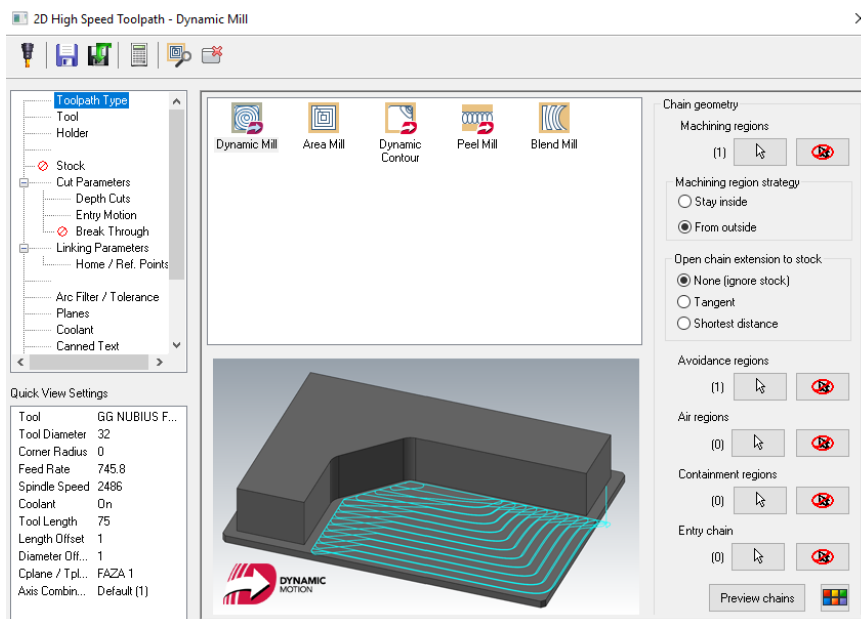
2D High Speed Toolpath - Dynamic Mill

Toolpath Type
Tool
Holder
Stock
Cut Parameters
Depth Cuts
Entry Motion
Break Through
Linking Parameters
Home / Ref. Points
Arc Filter / Tolerance
Planes
Coolant
Canned Text

Quick View Settings

| Tool | GG NUBIUS F... |
|---|---|
| Tool Diameter | 32 |
| Corner Radius | 0 |
| Feed Rate | 745.8 |
| Spindle Speed | 2486 |
| Coolant | On |
| Tool Length | 75 |
| Length Offset | 1 |
| Diameter Off... | 1 |
| Cplane / Tpl... | FAZA 1 |
| Axis Combin... | Default (1) |

Dynamic Mill
Area Mill
Dynamic Contour
Peel Mill
Blend Mill

DYNAMIC MOTION

Chain geometry
Machining regions
(1)
Machining region strategy
Stay inside
From outside
Open chain extension to stock
None (ignore stock)
Tangent
Shortest distance
Avoidance regions
(1)
Air regions
(0)
Containment regions
(0)
Entry chain
(0)
Preview chains